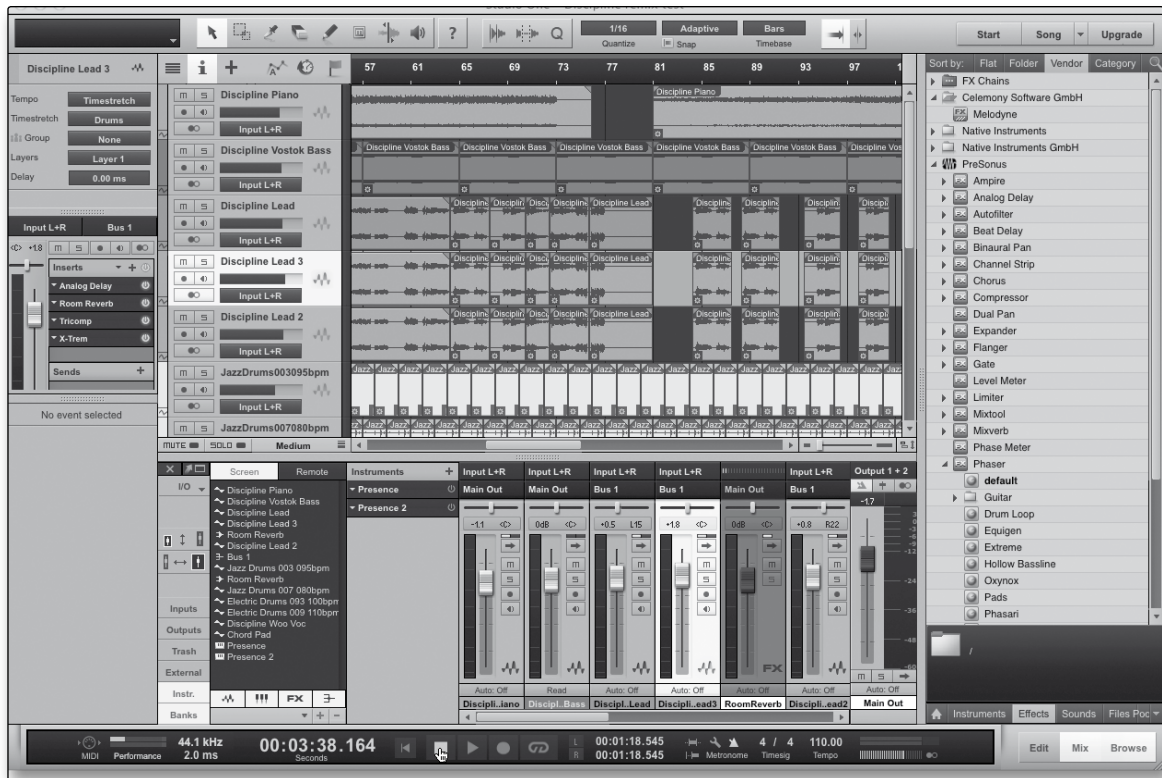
Studio One - Discipline remix test

1/16 Quantize | Adaptive Snap | Bars Timebase

Start | Song | Upgrade

Discipline Lead 3

Tempo Timestretch
Timestretch Drums
Group None
Layers Layer 1
Delay 0.00 ms

Input L+R | Bus 1
+18
Inserts
Analog Delay
Room Reverb
Tricomp
X-Trem
Sends

No event selected

57 61 65 69 73 77 81 85 89 93 97

m s Discipline Piano
Input L+R
m s Discipline Vostok Bass
Input L+R
m s Discipline Lead
Input L+R
m s Discipline Lead 3
Input L+R
m s Discipline Lead 2
Input L+R
m s JazzDrums003095bpm
Input L+R
m s JazzDrums007080bpm

MUTE SOLO Medium

Discipline Piano
Discipline Vostok Bass
Discipline Lead
Jazz

Screen | Remote
I/O
Discipline Piano
Discipline Vostok Bass
Discipline Lead
Discipline Lead 3
Room Reverb
Discipline Lead 2
Bus 1
Jazz Drums 003 095bpm
Room Reverb
Jazz Drums 007 080bpm
Electric Drums 093 100bpm
Electric Drums 009 110bpm
Discipline Woo Voc
Chord Pad
Presence
Presence 2

Inputs
Outputs
Trash
External
Instr.
Banks

FX

Instruments
Presence
Presence 2

Input L+R | Input L+R | Input L+R | Input L+R | | Input L+R | Output 1 + 2
Main Out | Main Out | Bus 1 | Bus 1 | Main Out | Bus 1
-1.1 | 0dB | +0.5 L15 | +1.8 | 0dB | +0.8 R22 | -1.7
FX
Auto: Off | Read | Auto: Off | Auto: Off | Auto: Off | Auto: Off | Auto: Off
Discipl..iano | Discipl..Bass | Discipl..Lead | Discipli..ead3 | RoomReverb | Discipli..ead2 | Main Out

Sort by: Flat Folder Vendor Category
FX Chains
Celemony Software GmbH
Melodyne
Native Instruments
Native Instruments GmbH
PreSonus
Ampire
Analog Delay
Autofilter
Beat Delay
Binaural Pan
Channel Strip
Chorus
Compressor
Dual Pan
Expander
Flanger
Gate
Level Meter
Limiter
Mixtool
Mixverb
Phase Meter
Phaser
default
Guitar
Drum Loop
Equigen
Extreme
Hollow Bassline
Oxynox
Pads
Phasari
/

Instruments | Effects | Sounds | Files Poo

MIDI Performance | 44.1 kHz 2.0 ms | 00:03:38.164 Seconds | L 00:01:18.545 R 00:01:18.545 | Metronome | 4 / 4 Timesig | 110.00 Tempo

Edit | Mix | Browse